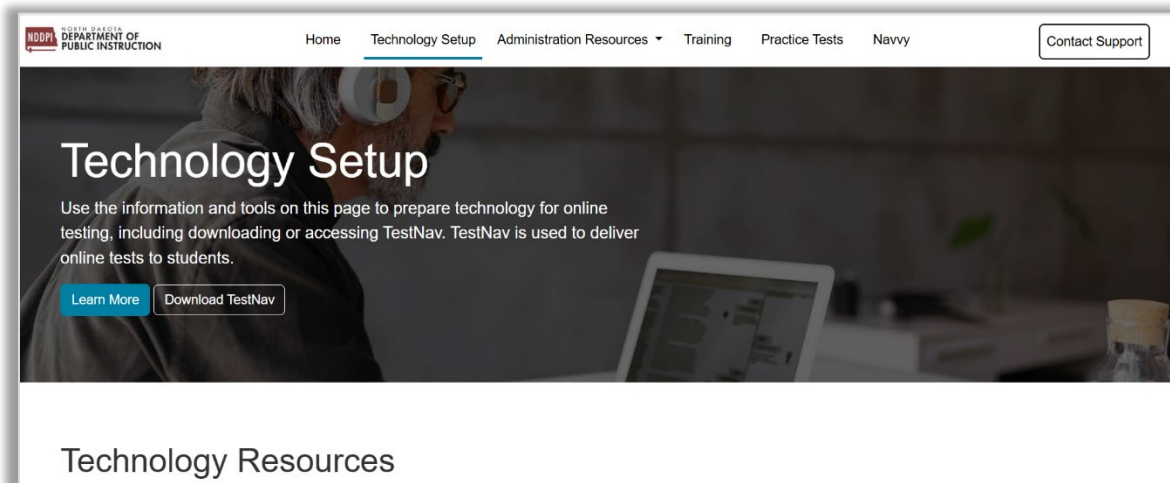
NDDPI NORTH DAKOTA DEPARTMENT OF PUBLIC INSTRUCTION

Home Technology Setup Administration Resources Training Practice Tests Navvy Contact Support

Technology Setup

Use the information and tools on this page to prepare technology for online testing, including downloading or accessing TestNav. TestNav is used to deliver online tests to students.

Learn More Download TestNav

Technology Resources